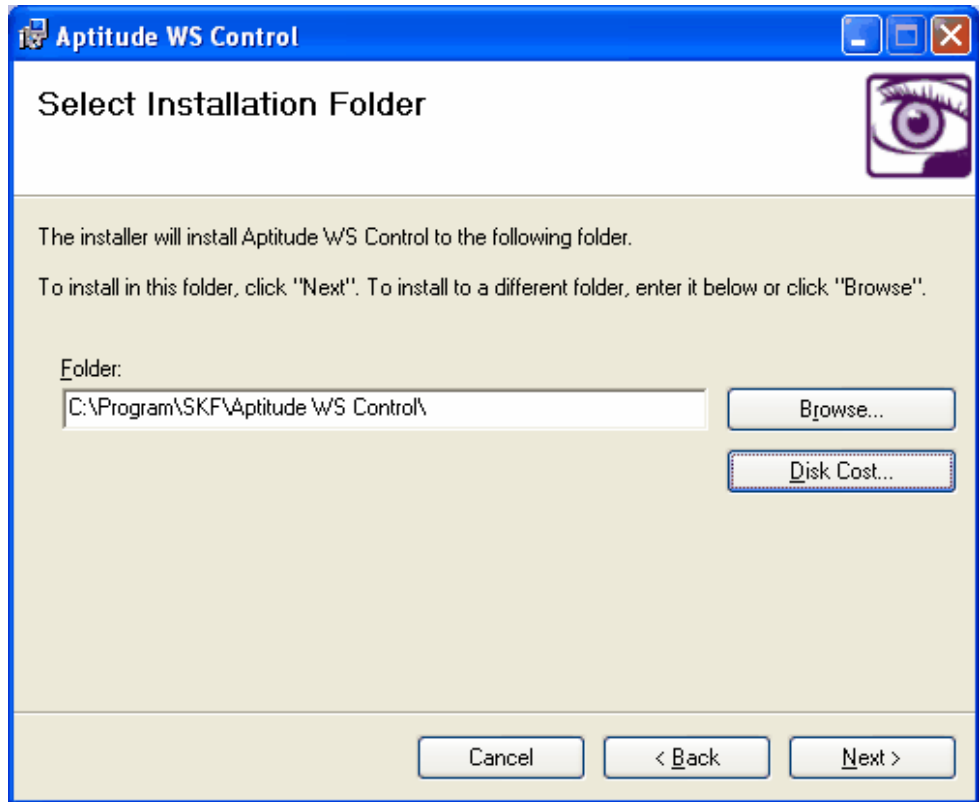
Aptitude WS Control

Select Installation Folder

The installer will install Aptitude WS Control to the following folder.

To install in this folder, click "Next". To install to a different folder, enter it below or click "Browse".

Folder:

C:\Program\SKF\Aptitude WS Control\

Browse...

Disk Cost...

Cancel

< Back

Next >